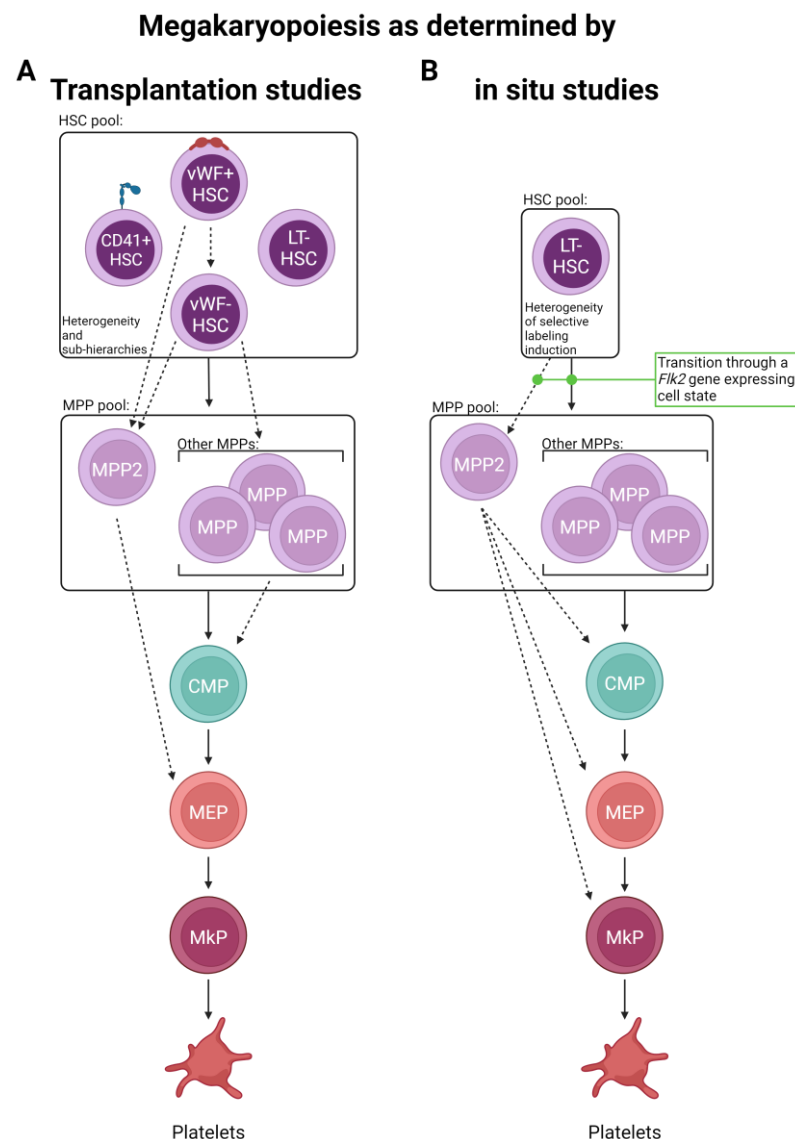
Megakaryopoiesis as determined by

A

Transplantation studies

HSC pool:

vWF+ HSC

CD41+ HSC

LT-HSC

vWF-HSC

Heterogeneity and sub-hierarchies

MPP pool:

MPP2

Other MPPs:

MPP

MPP

MPP

CMP

MEP

MkP

Platelets

B

in situ studies

HSC pool:

LT-HSC

Heterogeneity of selective labeling induction

Transition through a *Flk2* gene expressing cell state

MPP pool:

MPP2

Other MPPs:

MPP

MPP

MPP

CMP

MEP

MkP

Platelets